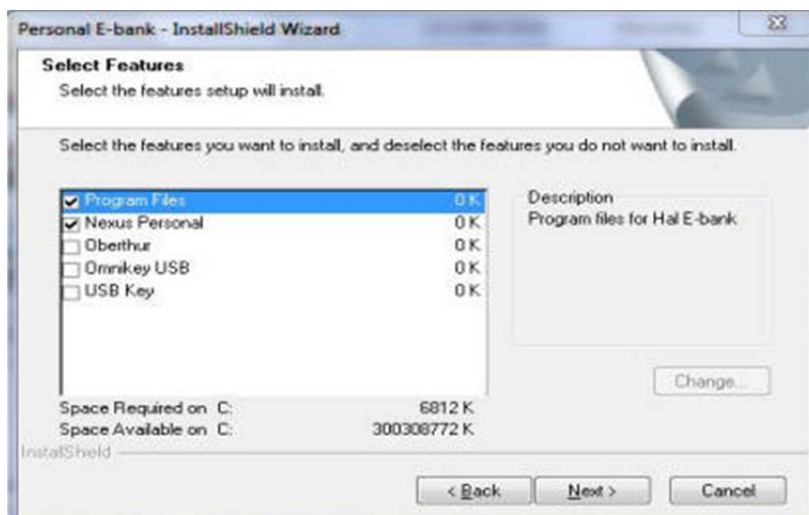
Personal E-bank - InstallShield Wizard

Select Features
Select the features setup will install.

Select the features you want to install, and deselect the features you do not want to install.

| Feature | Size |
|---|---|
| Program Files | 0 K |
| Nexus Personal | 0 K |
| Oberthur | 0 K |
| Omnikey USB | 0 K |
| USB Key | 0 K |

Description
Program files for Hal E-bank

Change...

Space Required on C: 6812 K
Space Available on C: 300308772 K

InstallShield

< Back
Next >
Cancel